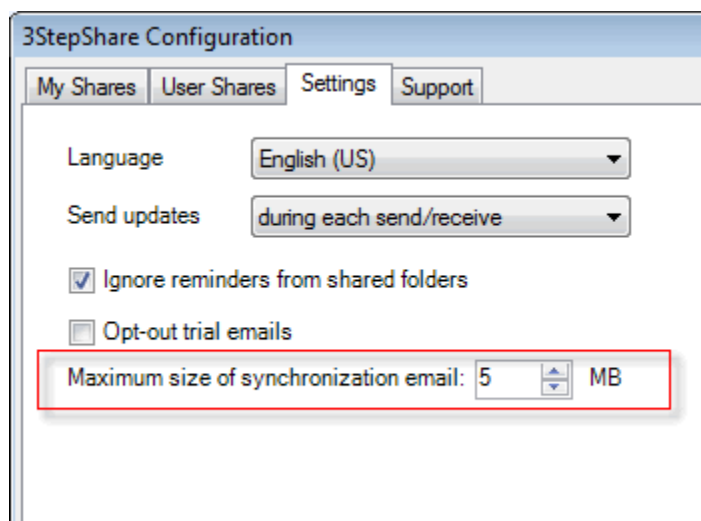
3StepShare Configuration

My Shares | User Shares | Settings | Support

Language English (US)

Send updates during each send/receive

Ignore reminders from shared folders

Opt-out trial emails

Maximum size of synchronization email: 5 MB